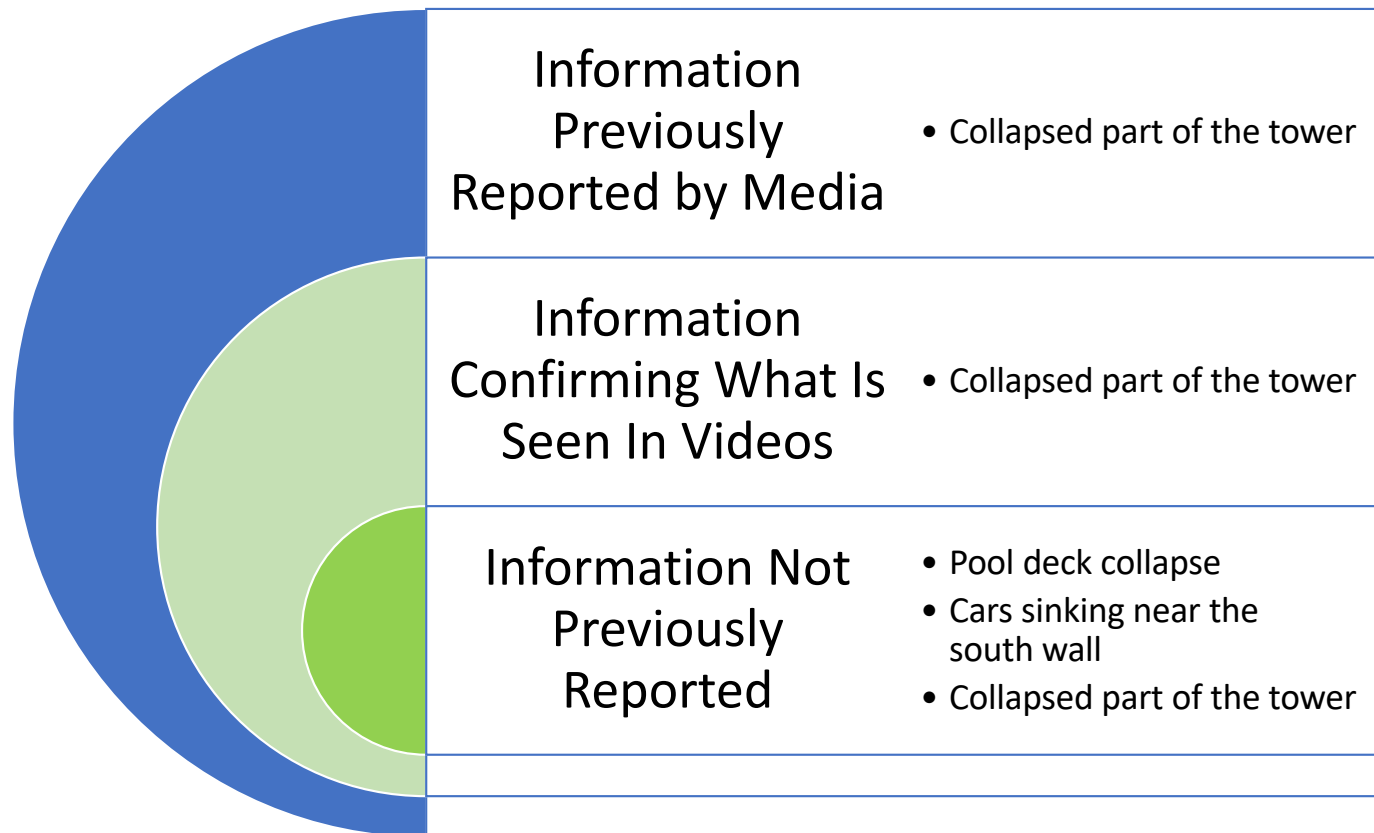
Information Previously Reported by Media

• Collapsed part of the tower

Information Confirming What Is Seen In Videos

• Collapsed part of the tower

Information Not Previously Reported

• Pool deck collapse
• Cars sinking near the south wall
• Collapsed part of the tower